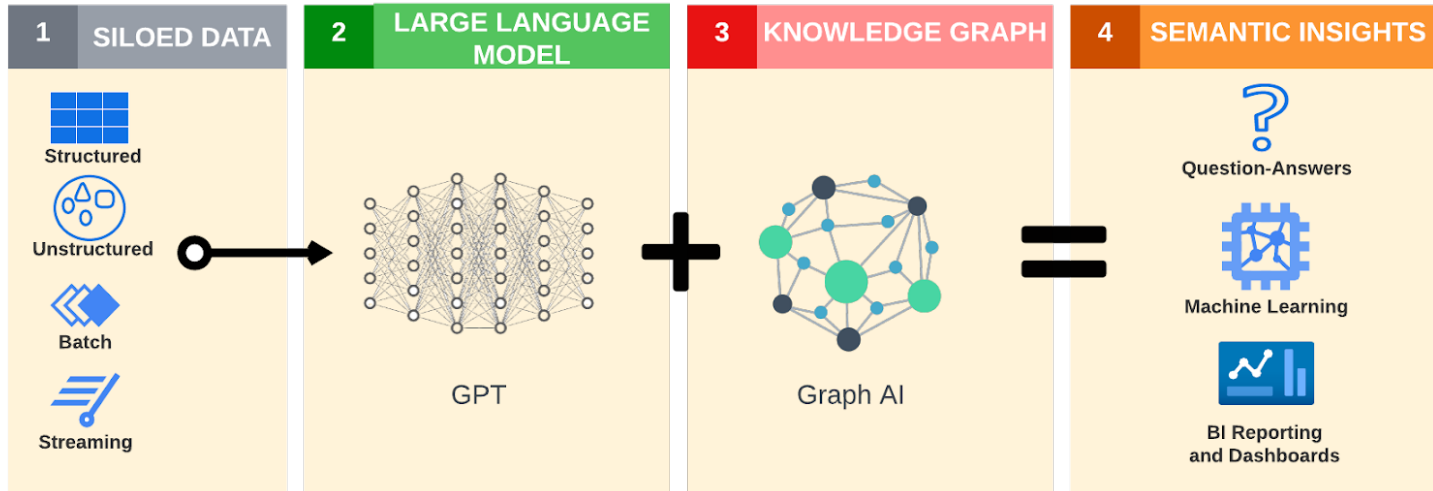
1 SILOED DATA

Structured

Unstructured

Batch

Streaming

2 LARGE LANGUAGE MODEL

GPT

3 KNOWLEDGE GRAPH

Graph AI

4 SEMANTIC INSIGHTS

Question-Answers

Machine Learning

BI Reporting and Dashboards